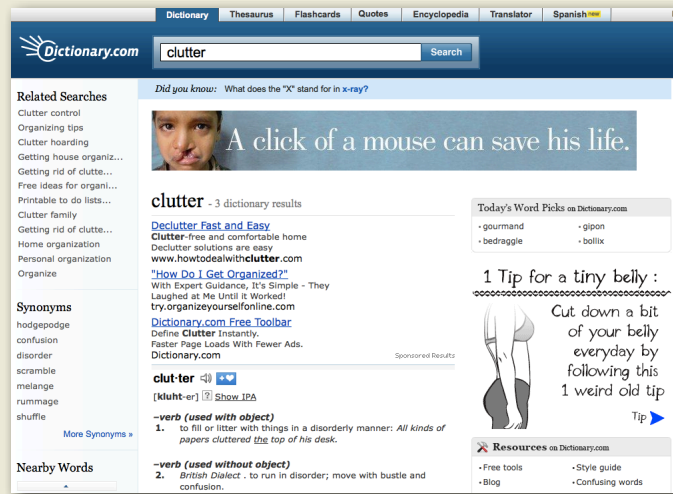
Dictionary | Thesaurus | Flashcards | Quotes | Encyclopedia | Translator | Spanish new

Dictionary.com

clutter

Search

Did you know: What does the "X" stand for in x-ray?

Related Searches
Clutter control
Organizing tips
Clutter hoarding
Getting house organiz...
Getting rid of clutte...
Free ideas for organi...
Printable to do lists...
Clutter family
Getting rid of clutte...
Home organization
Personal organization
Organize

Synonyms
hodgepodge
confusion
disorder
scramble
melange
rummage
shuffle
More Synonyms »

Nearby Words

A click of a mouse can save his life.

clutter - 3 dictionary results

Declutter Fast and Easy
Clutter-free and comfortable home
Declutter solutions are easy
www.howtodealwithclutter.com

"How Do I Get Organized?"
With Expert Guidance, It's Simple - They Laughed at Me Until it Worked!
try.organizeyourselfonline.com

Dictionary.com Free Toolbar
Define Clutter Instantly.
Faster Page Loads With Fewer Ads.
Dictionary.com

Sponsored Results

clut·ter
[kluht-er] ? Show IPA

–verb (used with object)
1. to fill or litter with things in a disorderly manner: All kinds of papers cluttered the top of his desk.

–verb (used without object)
2. British Dialect . to run in disorder; move with bustle and confusion.

Today's Word Picks on Dictionary.com
• gourmand
• gipon
• bedraggle
• bollix

1 Tip for a tiny belly :
Cut down a bit of your belly everyday by following this 1 weird old tip
Tip

Resources on Dictionary.com
• Free tools
• Style guide
• Blog
• Confusing words